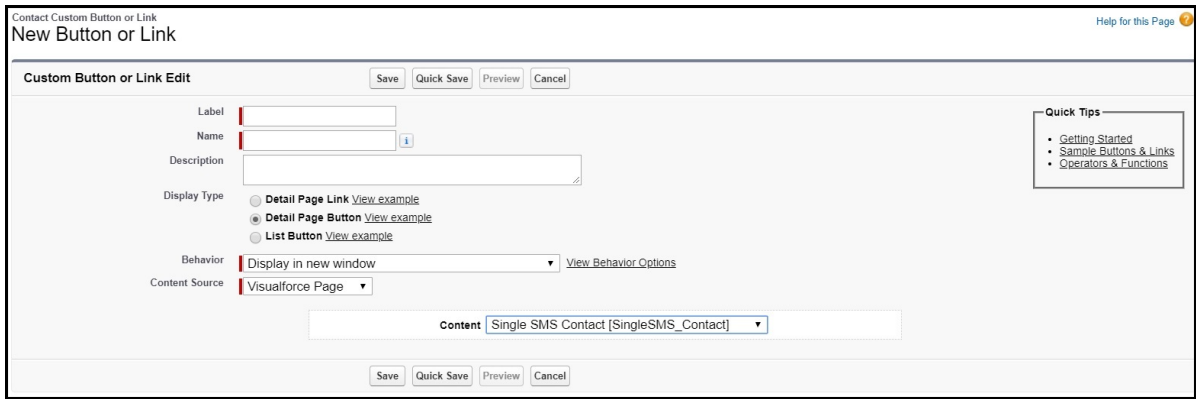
Contact Custom Button or Link
New Button or Link

Help for this Page

Custom Button or Link Edit

Save Quick Save Preview Cancel

Label

Name

Description

Display Type

Detail Page Link View example

Detail Page Button View example

List Button View example

Behavior Display in new window View Behavior Options

Content Source Visualforce Page

Content Single SMS Contact [SingleSMS_Contact]

Quick Tips

- Getting Started
- Sample Buttons & Links
- Operators & Functions

Save Quick Save Preview Cancel